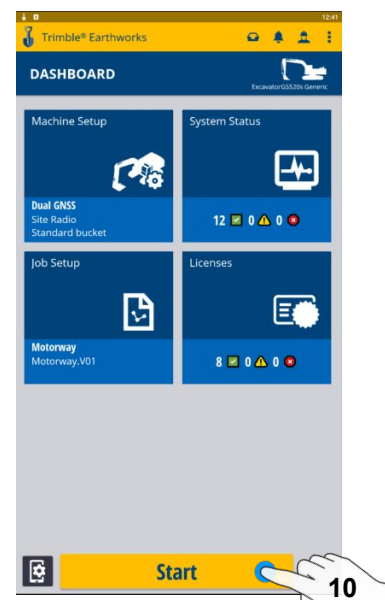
12:41

Trimble® Earthworks

DASHBOARD

ExcavatorGS520s Generic

Machine Setup

Dual GNSS
Site Radio
Standard bucket

System Status

12 0 0

Job Setup

Motorway
Motorway.V01

Licenses

8 0 0

Start

10